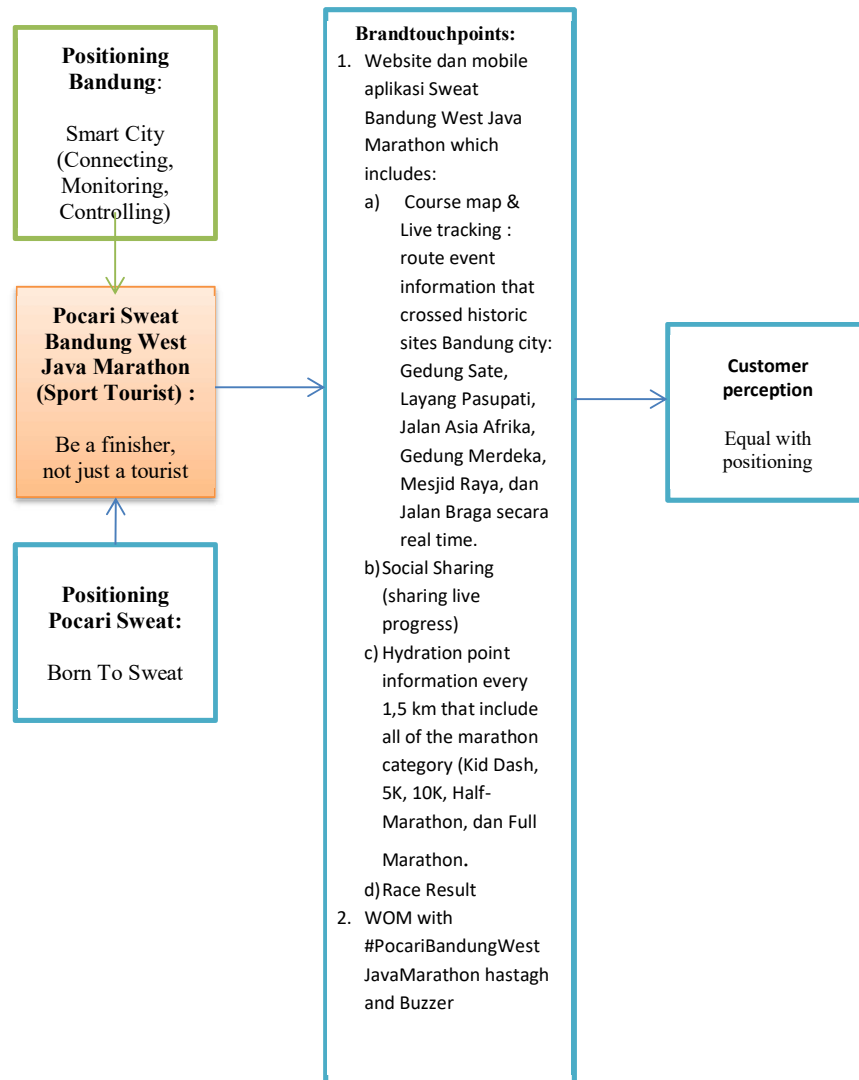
Positioning Bandung:

Smart City (Connecting, Monitoring, Controlling)

Pocari Sweat Bandung West Java Marathon (Sport Tourist) :

Be a finisher, not just a tourist

Positioning Pocari Sweat:

Born To Sweat

Brandtouchpoints:
1. Website dan mobile aplikasi Sweat Bandung West Java Marathon which includes:
a) Course map & Live tracking : route event information that crossed historic sites Bandung city: Gedung Sate, Layang Pasupati, Jalan Asia Afrika, Gedung Merdeka, Mesjid Raya, dan Jalan Braga secara real time.
b) Social Sharing (sharing live progress)
c) Hydration point information every 1,5 km that include all of the marathon category (Kid Dash, 5K, 10K, Half-Marathon, dan Full Marathon.
d) Race Result
2. WOM with #PocariBandungWestJavaMarathon hastagh and Buzzer

Customer perception

Equal with positioning